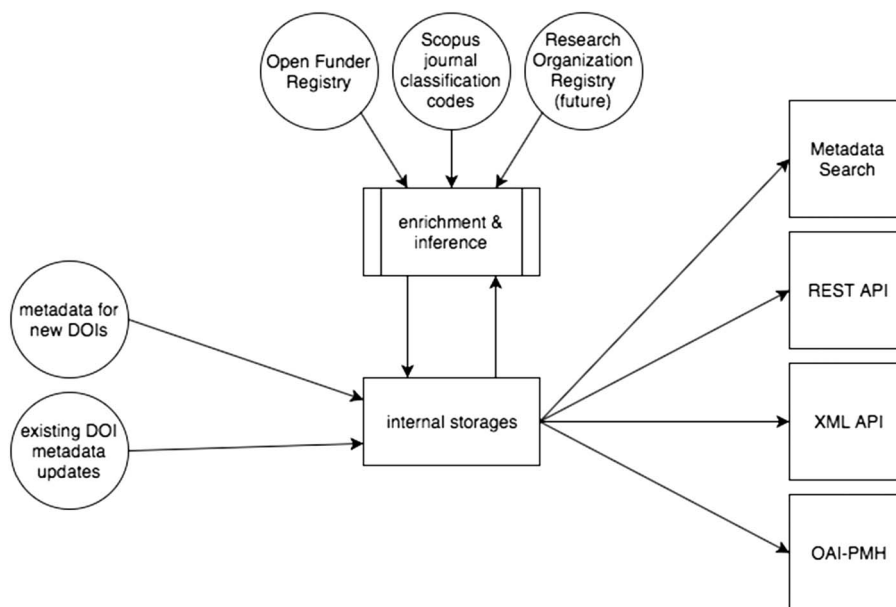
Open Funder Registry

Scopus journal classification codes

Research Organization Registry (future)

enrichment & inference

metadata for new DOIs

existing DOI metadata updates

internal storages

Metadata Search

REST API

XML API

OAI-PMH